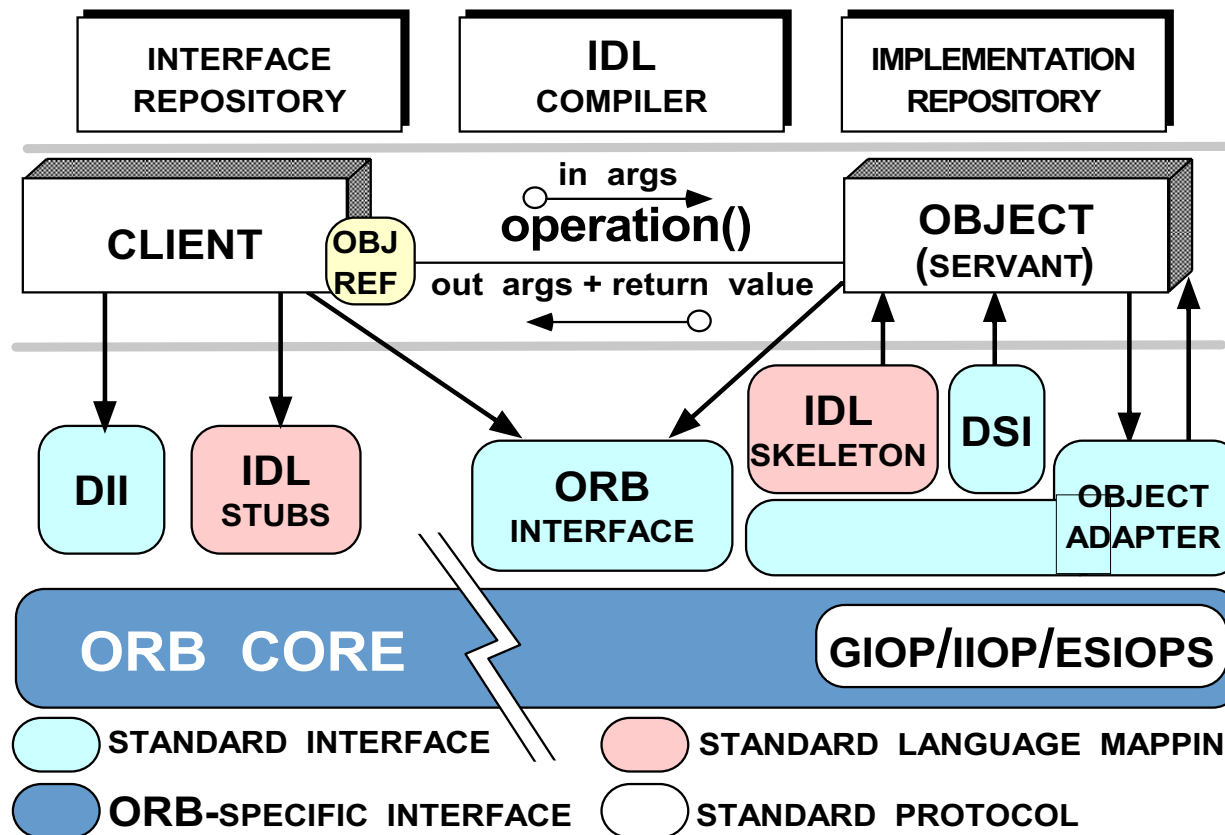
INTERFACE REPOSITORY

IDL COMPILER

IMPLEMENTATION REPOSITORY

in args

operation()

CLIENT

OBJ REF

out args + return value

OBJECT (SERVANT)

DII

IDL STUBS

ORB INTERFACE

IDL SKELETON

DSI

OBJECT ADAPTER

ORB CORE

GIOP/IIOP/ESIOPS

STANDARD INTERFACE

STANDARD LANGUAGE MAPPIN

ORB-SPECIFIC INTERFACE

STANDARD PROTOCOL